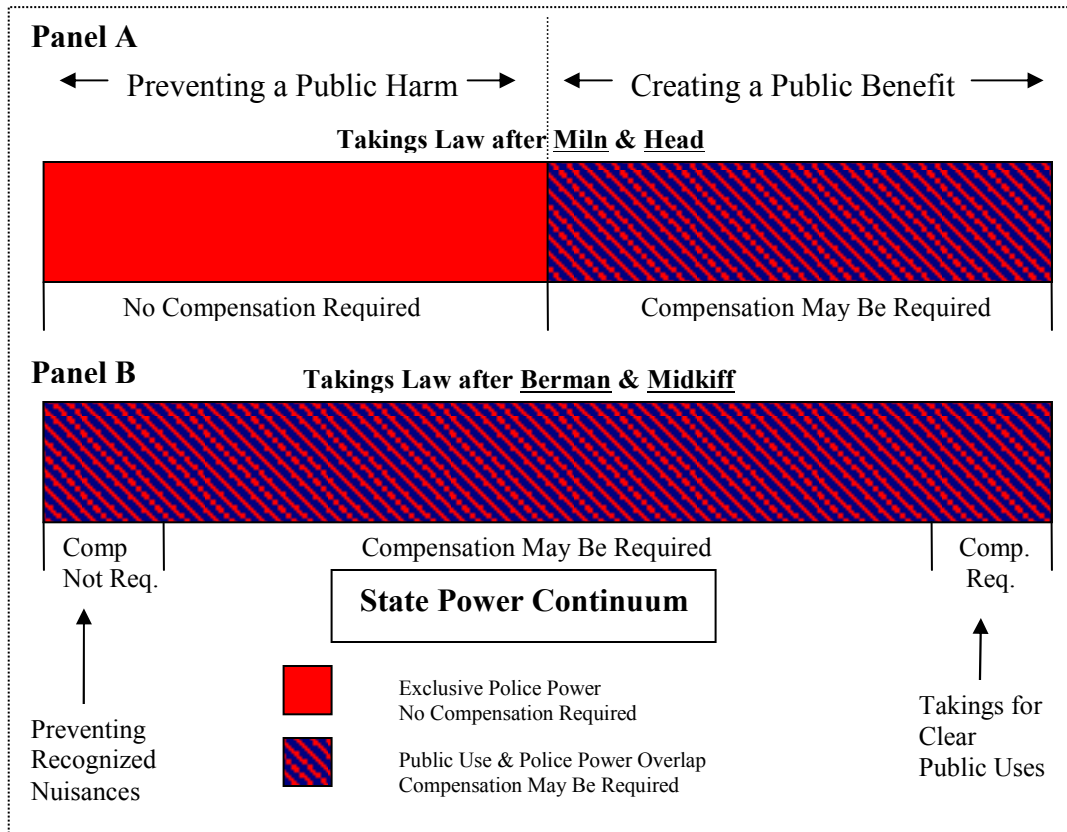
Panel A

← Preventing a Public Harm → ← Creating a Public Benefit →

Takings Law after Miln & Head

No Compensation Required | Compensation May Be Required

Panel B

Takings Law after Berman & Midkiff

Comp Not Req. | Compensation May Be Required | Comp. Req.

State Power Continuum

Preventing Recognized Nuisances

Takings for Clear Public Uses

Exclusive Police Power
No Compensation Required

Public Use & Police Power Overlap
Compensation May Be Required